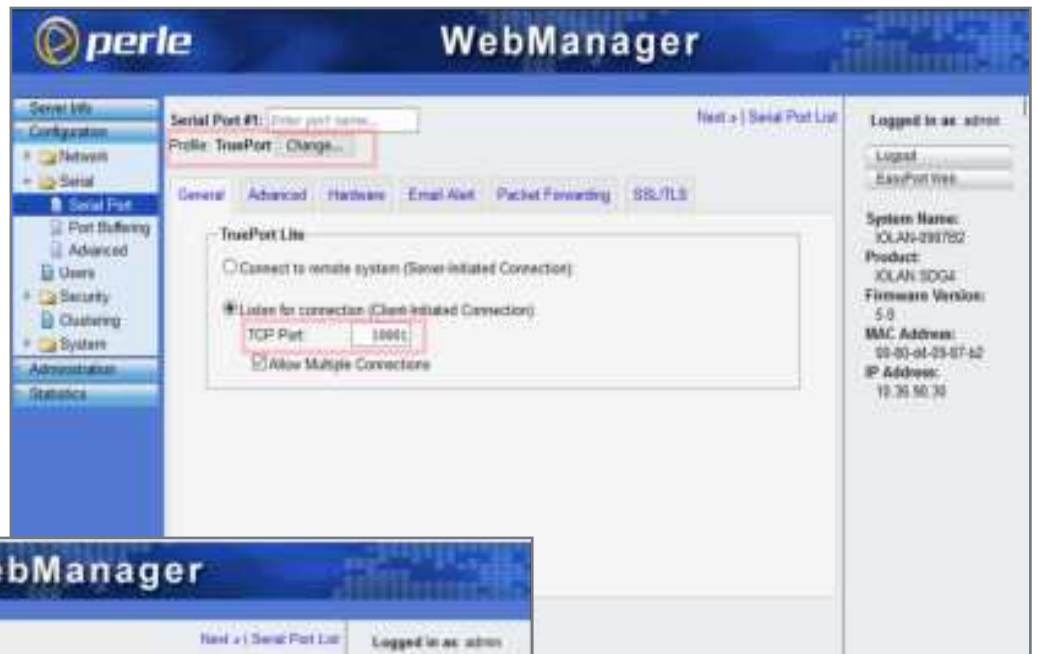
perle WebManager

Server Info
Configuration
Network
Serial
Serial Port
Port Buffering
Advanced
Users
Security
Clustering
System
Administration
Statistics

Serial Port #1: Enter port name...
Profile: TruePort Change...

Next » | Serial Port List

General Advanced Hardware Email Alert Packet Forwarding SSL/TLS

TruePort Lite
Connect to remote system (Server-Initiated Connection)
Listen for connection (Client-Initiated Connection)
TCP Port: 10001
Allow Multiple Connections

Logged in as: admin
Logout
EasyPort Web
System Name:
IOLAN-099782
Product:
IOLAN SDG4
Firmware Version:
5.0
MAC Address:
00-80-d4-09-07-b2
IP Address:
10.35.50.30

bManager
Next » | Serial Port List
Logged in as: admin